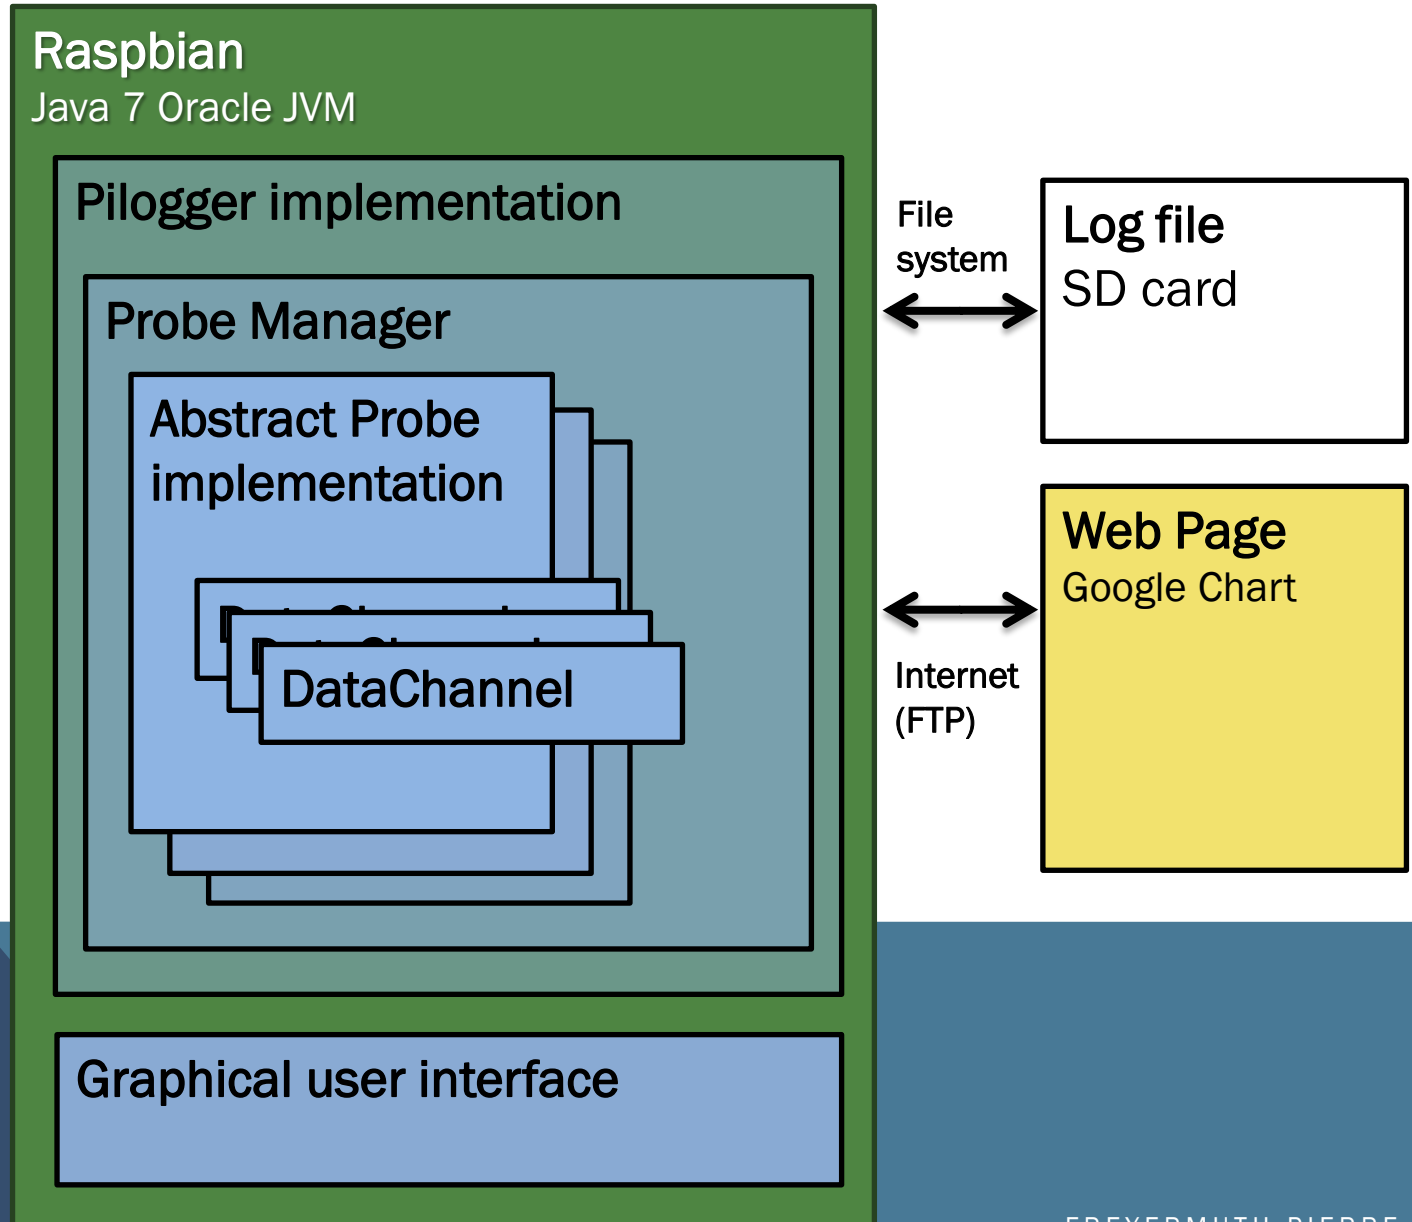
Raspbian
Java 7 Oracle JVM

Pilogger implementation

Probe Manager

Abstract Probe implementation

DataChannel

Graphical user interface

File system

Log file
SD card

Web Page
Google Chart

Internet (FTP)

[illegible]